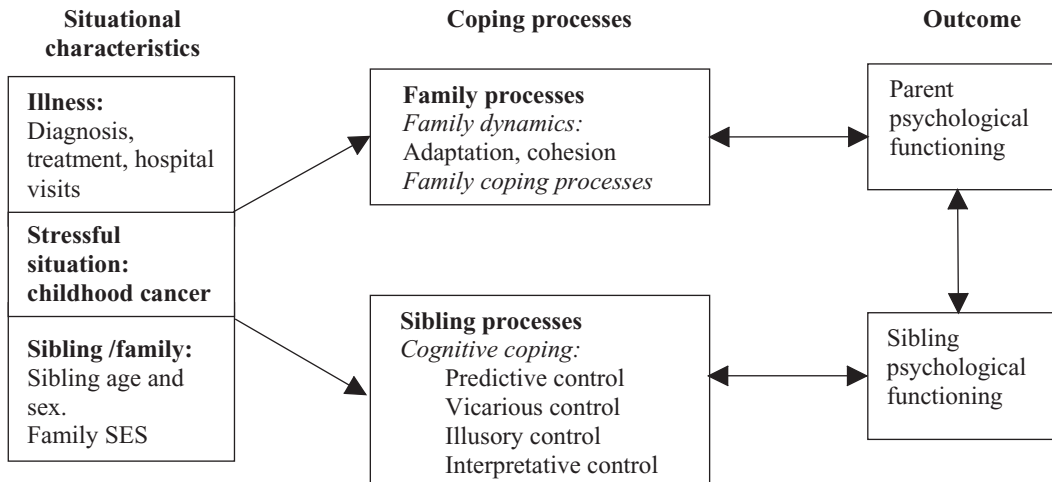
Situational characteristics

Coping processes

Outcome

Illness:
Diagnosis, treatment, hospital visits

Stressful situation: childhood cancer

Sibling /family:
Sibling age and sex.
Family SES

Family processes
Family dynamics:
Adaptation, cohesion
Family coping processes

Sibling processes
Cognitive coping:
Predictive control
Vicarious control
Illusory control
Interpretative control

Parent psychological functioning

Sibling psychological functioning